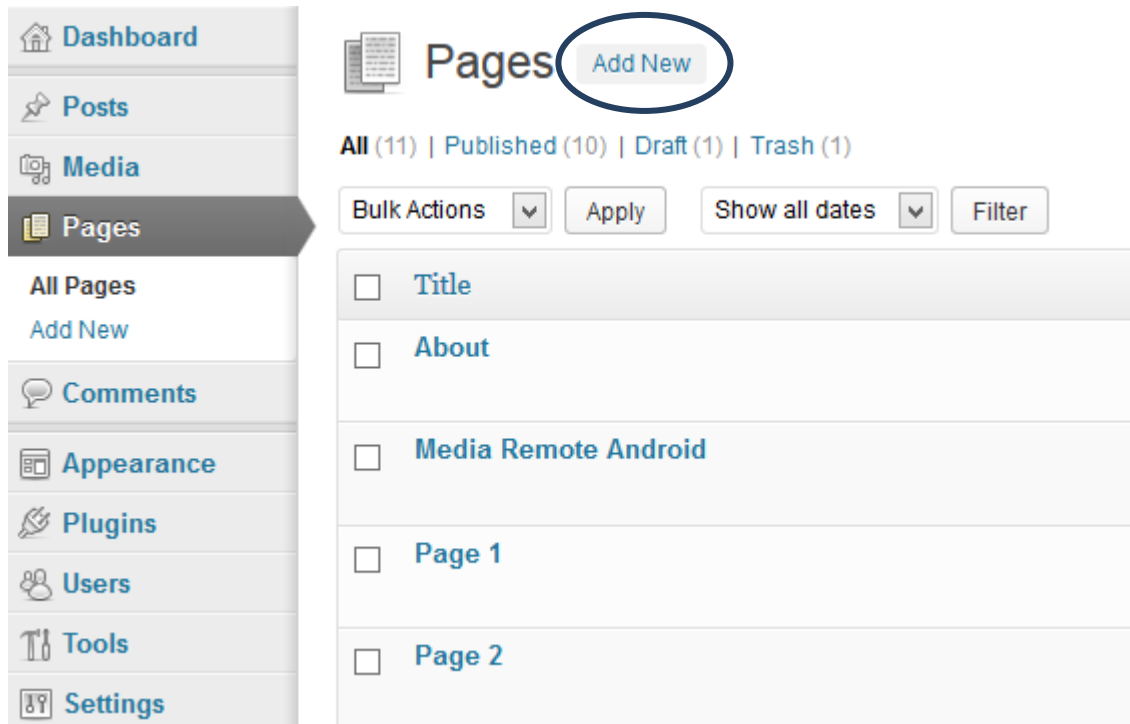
Dashboard
Posts
Media
Pages
All Pages
Add New
Comments
Appearance
Plugins
Users
Tools
Settings

Pages Add New

All (11) | Published (10) | Draft (1) | Trash (1)

Bulk Actions Apply Show all dates Filter

| | Title |
|---|---|
| | About |
| | Media Remote Android |
| | Page 1 |
| | Page 2 |